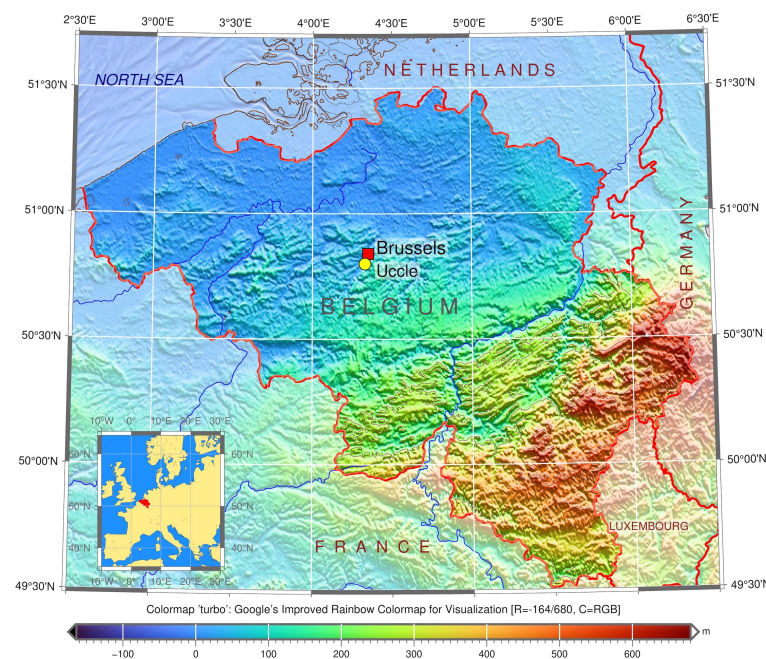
2°30'E 3°00'E 3°30'E 4°00'E 4°30'E 5°00'E 5°30'E 6°00'E 6°30'E

51°30'N
51°00'N
50°30'N
50°00'N
49°30'N

NORTH SEA

NETHERLANDS

Brussels
Uccle

BELGIUM

GERMANY

FRANCE

LUXEMBOURG

10°W 0° 10°E 20°E 30°E
60°N
50°N
40°N

51°30'N
51°00'N
50°30'N
50°00'N
49°30'N

Colormap 'turbo': Google's Improved Rainbow Colormap for Visualization [R=-164/680, C=RGB]

−100 0 100 200 300 400 500 600 m